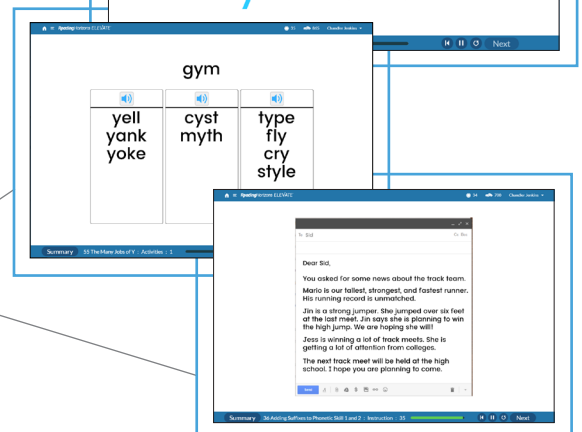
Next

Reading Horizons ELEVATE

Chandler Jenkins

gym

yell
yank
yoke

cyst
myth

type
fly
cry
style

Summary 33 The Many Jobs of Y : Activities : 1

Reading Horizons ELEVATE

Chandler Jenkins

To: Sid

Cc Bcc

Dear Sid,

You asked for some news about the track team.

Mario is our tallest, strongest, and fastest runner. His running record is unmatched.

Jin is a strong jumper. She jumped over six feet at the last meet. Jin says she is planning to win the high jump. We are hoping she will!

Jess is winning a lot of track meets. She is getting a lot of attention from colleges.

The next track meet will be held at the high school. I hope you are planning to come.

Send

Summary 36 Adding Suffixes to Phonetic Skill 1 and 2 : Instruction : 35

Next